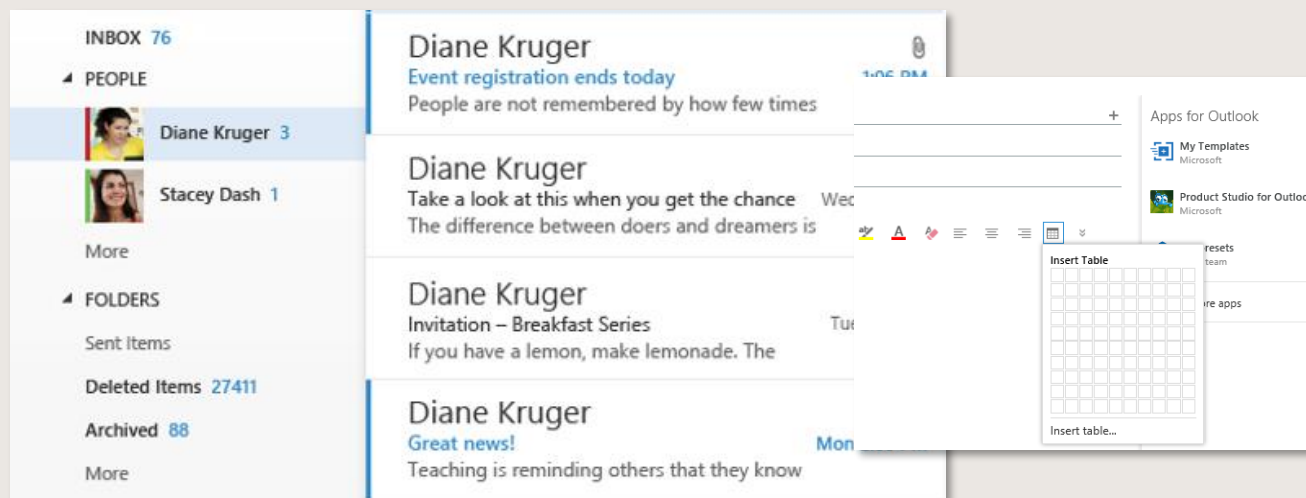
INBOX 76
PEOPLE
Diane Kruger 3
Stacey Dash 1
More
FOLDERS
Sent Items
Deleted Items 27411
Archived 88
More

Diane Kruger
Event registration ends today
1:06 PM
People are not remembered by how few times

Diane Kruger
Take a look at this when you get the chance
Wed
The difference between doers and dreamers is

Diane Kruger
Invitation – Breakfast Series
Tue
If you have a lemon, make lemonade. The

Diane Kruger
Great news!
Mon
Teaching is reminding others that they know

+

Insert Table
Insert table...

Apps for Outlook
My Templates
Microsoft
Product Studio for Outloo
Microsoft
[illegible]resets
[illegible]team
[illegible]re apps